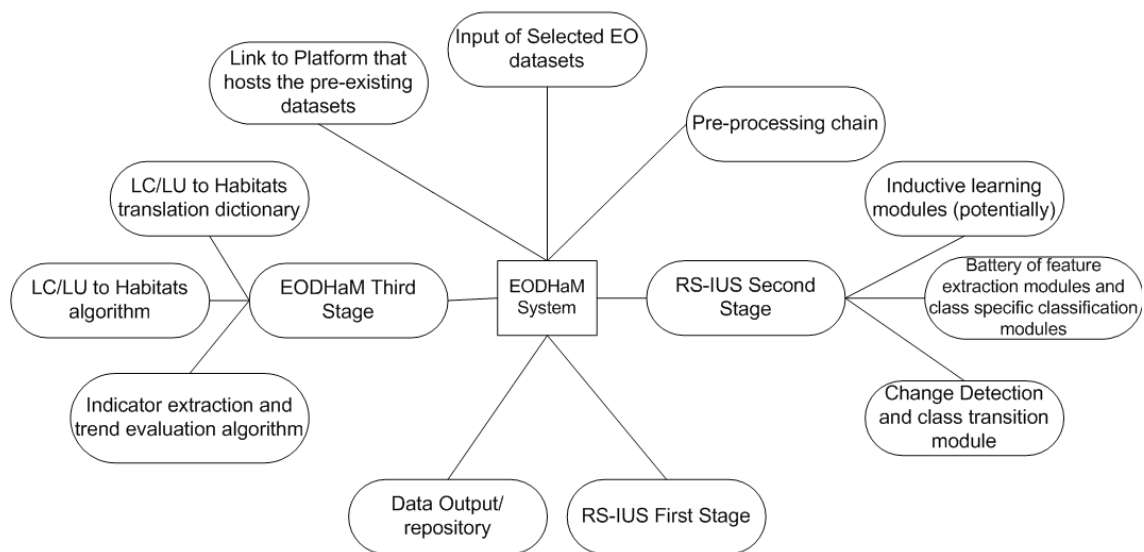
Input of Selected EO datasets

Link to Platform that hosts the pre-existing datasets

Pre-processing chain

LC/LU to Habitats translation dictionary

Inductive learning modules (potentially)

LC/LU to Habitats algorithm

EODHaM Third Stage

EODHaM System

RS-IUS Second Stage

Battery of feature extraction modules and class specific classification modules

Indicator extraction and trend evaluation algorithm

Change Detection and class transition module

Data Output/ repository

RS-IUS First Stage